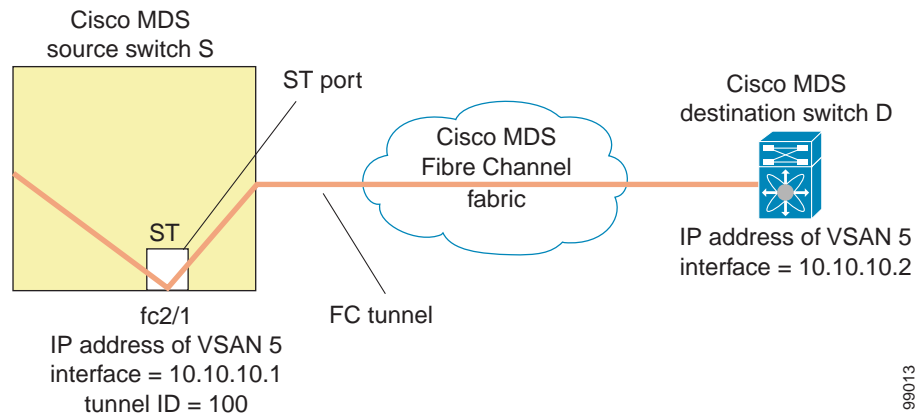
Cisco MDS
source switch S

ST port

Cisco MDS
Fibre Channel
fabric

Cisco MDS
destination switch D

ST

IP address of VSAN 5
interface = 10.10.10.2

fc2/1
IP address of VSAN 5
interface = 10.10.10.1
tunnel ID = 100

FC tunnel

99013